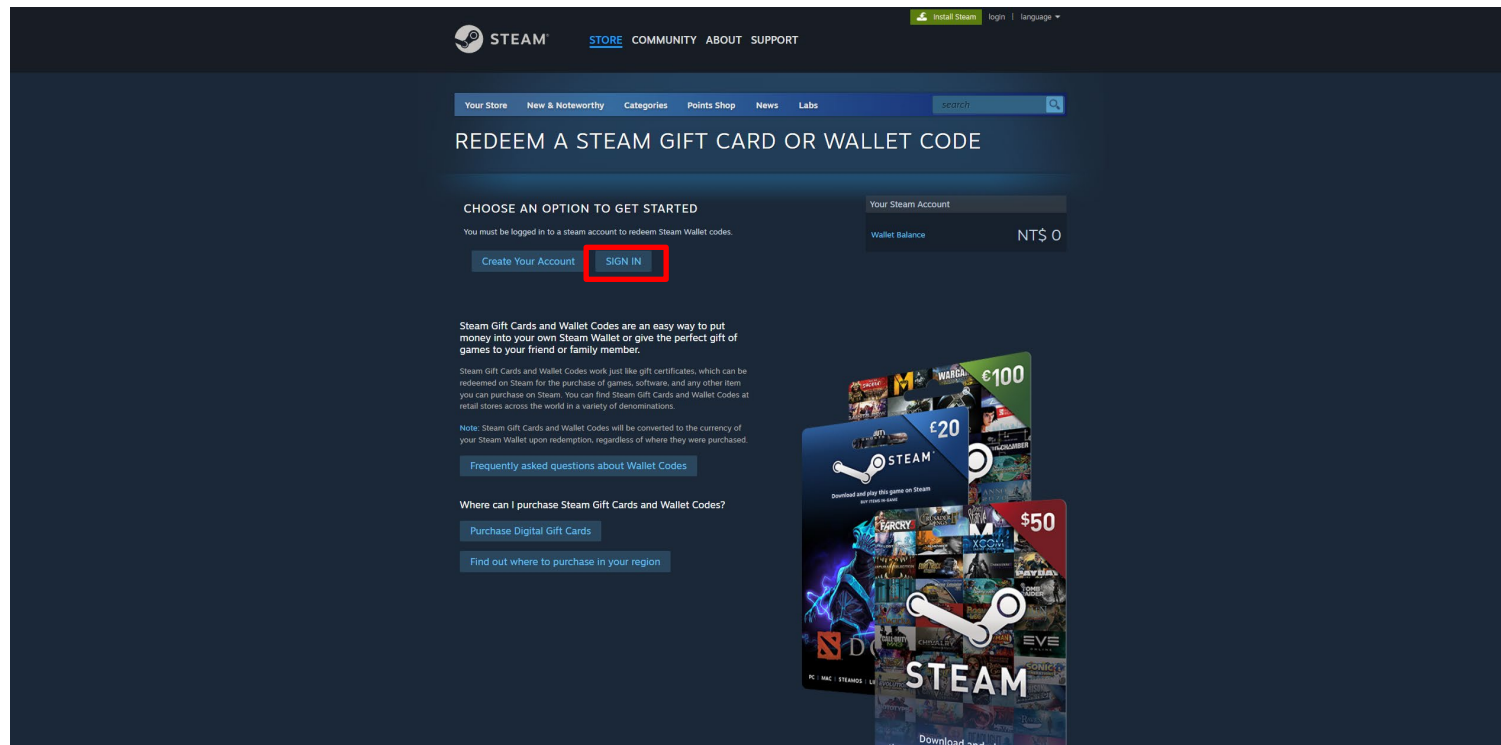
Install Steam login | language

STEAM STORE COMMUNITY ABOUT SUPPORT

Your Store New & Noteworthy Categories Points Shop News Labs search

REDEEM A STEAM GIFT CARD OR WALLET CODE

CHOOSE AN OPTION TO GET STARTED

You must be logged in to a steam account to redeem Steam Wallet codes.

Create Your Account SIGN IN

Your Steam Account

Wallet Balance NT$ 0

Steam Gift Cards and Wallet Codes are an easy way to put money into your own Steam Wallet or give the perfect gift of games to your friend or family member.

Steam Gift Cards and Wallet Codes work just like gift certificates, which can be redeemed on Steam for the purchase of games, software, and any other item you can purchase on Steam. You can find Steam Gift Cards and Wallet Codes at retail stores across the world in a variety of denominations.

Note: Steam Gift Cards and Wallet Codes will be converted to the currency of your Steam Wallet upon redemption, regardless of where they were purchased.

Frequently asked questions about Wallet Codes

Where can I purchase Steam Gift Cards and Wallet Codes?

Purchase Digital Gift Cards

Find out where to purchase in your region

€100

£20

STEAM

Download and play this game on Steam

$50

FARCRY

XCOM

EVE

STEAM

PC | MAC | STEAMOS | LI

Download and